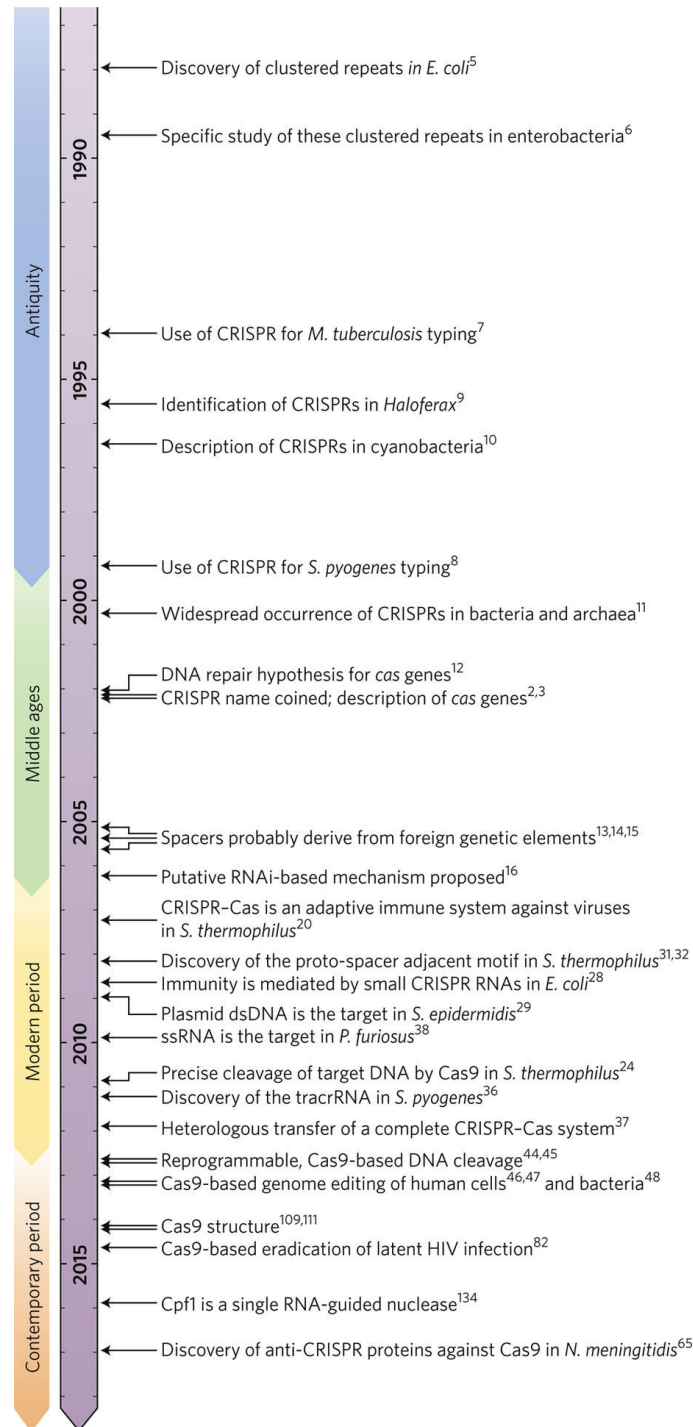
Antiquity

Middle ages

Modern period

Contemporary period

1990

1995

2000

2005

2010

2015

Discovery of clustered repeats *in E. coli*$^{5}$

Specific study of these clustered repeats in enterobacteria$^{6}$

Use of CRISPR for *M. tuberculosis* typing$^{7}$

Identification of CRISPRs in *Haloferax*$^{9}$

Description of CRISPRs in cyanobacteria$^{10}$

Use of CRISPR for *S. pyogenes* typing$^{8}$

Widespread occurrence of CRISPRs in bacteria and archaea$^{11}$

DNA repair hypothesis for *cas* genes$^{12}$

CRISPR name coined; description of *cas* genes$^{2,3}$

Spacers probably derive from foreign genetic elements$^{13,14,15}$

Putative RNAi-based mechanism proposed$^{16}$

CRISPR–Cas is an adaptive immune system against viruses in *S. thermophilus*$^{20}$

Discovery of the proto-spacer adjacent motif in *S. thermophilus*$^{31,32}$

Immunity is mediated by small CRISPR RNAs in *E. coli*$^{28}$

Plasmid dsDNA is the target in *S. epidermidis*$^{29}$

ssRNA is the target in *P. furiosus*$^{38}$

Precise cleavage of target DNA by Cas9 in *S. thermophilus*$^{24}$

Discovery of the tracrRNA in *S. pyogenes*$^{36}$

Heterologous transfer of a complete CRISPR–Cas system$^{37}$

Reprogrammable, Cas9-based DNA cleavage$^{44,45}$

Cas9-based genome editing of human cells$^{46,47}$ and bacteria$^{48}$

Cas9 structure$^{109,111}$

Cas9-based eradication of latent HIV infection$^{82}$

Cpf1 is a single RNA-guided nuclease$^{134}$

Discovery of anti-CRISPR proteins against Cas9 in *N. meningitidis*$^{65}$